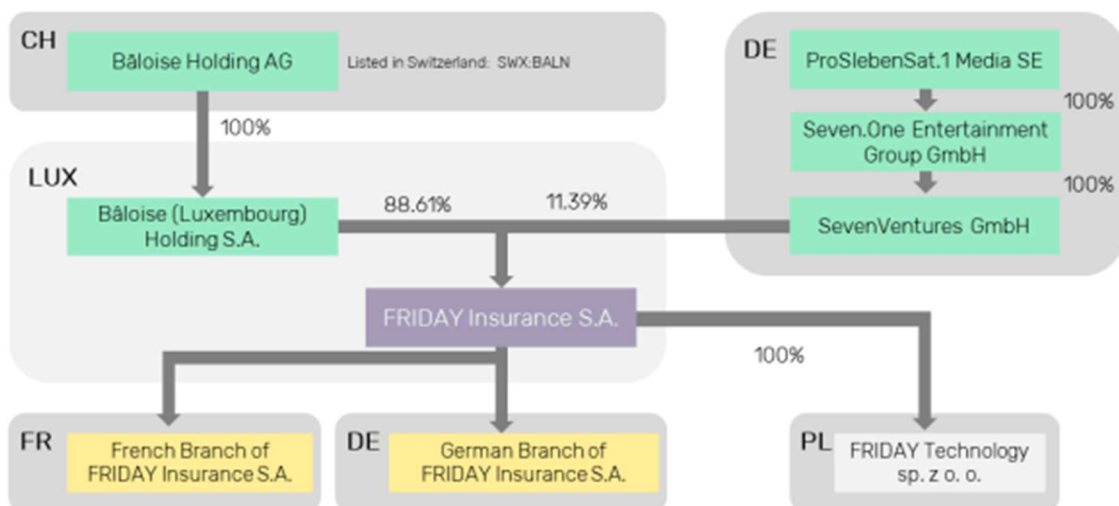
CH

Bâloise Holding AG

Listed in Switzerland: SWX:BALN

100%

DE

ProSiebenSat.1 Media SE

100%

Seven.One Entertainment Group GmbH

100%

LUX

Bâloise (Luxembourg) Holding S.A.

88.61%

11.39%

SevenVentures GmbH

FRIDAY Insurance S.A.

100%

FR

French Branch of FRIDAY Insurance S.A.

DE

German Branch of FRIDAY Insurance S.A.

PL

FRIDAY Technology sp. z o. o.